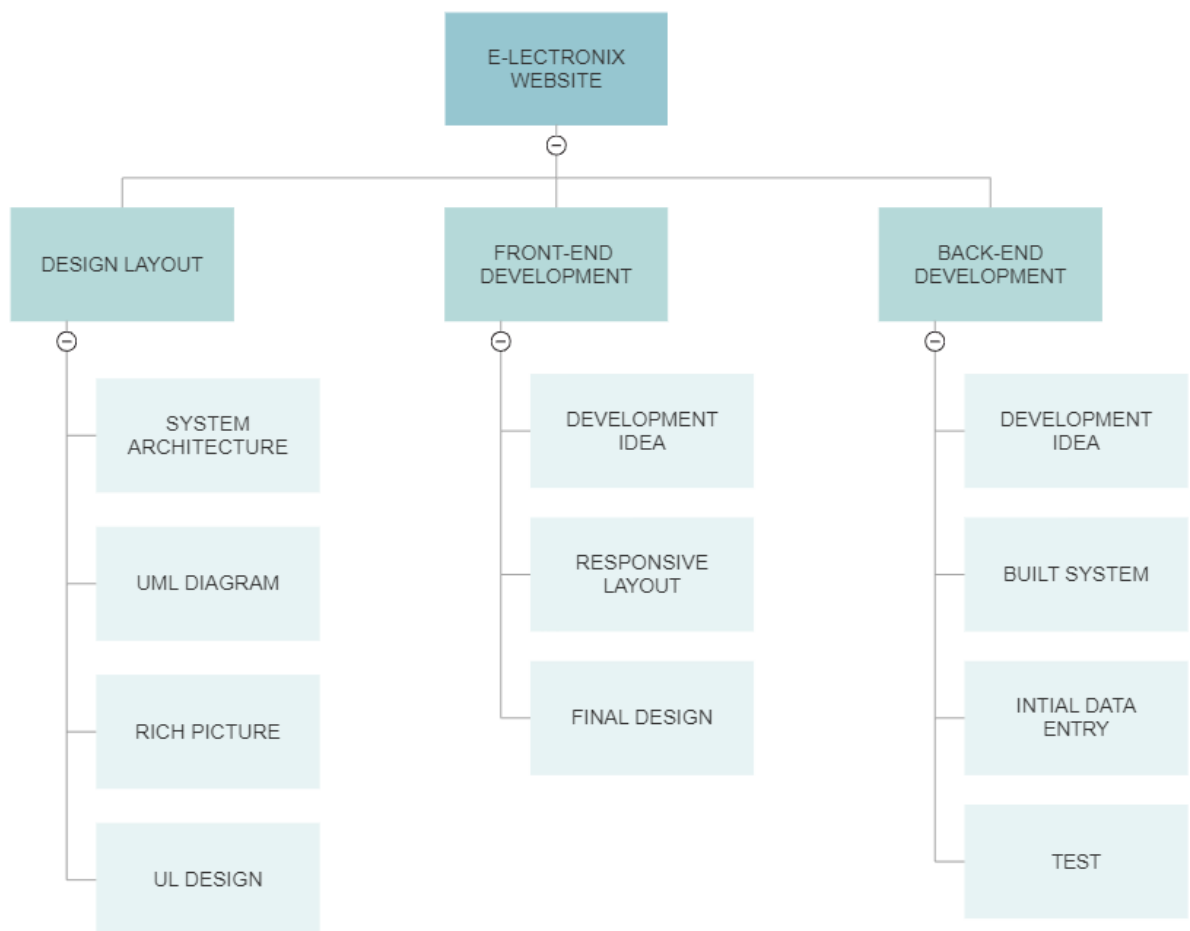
E-LECTRONIX WEBSITE

DESIGN LAYOUT

FRONT-END DEVELOPMENT

BACK-END DEVELOPMENT

SYSTEM ARCHITECTURE

UML DIAGRAM

RICH PICTURE

UL DESIGN

DEVELOPMENT IDEA

RESPONSIVE LAYOUT

FINAL DESIGN

DEVELOPMENT IDEA

BUILT SYSTEM

INTIAL DATA ENTRY

TEST